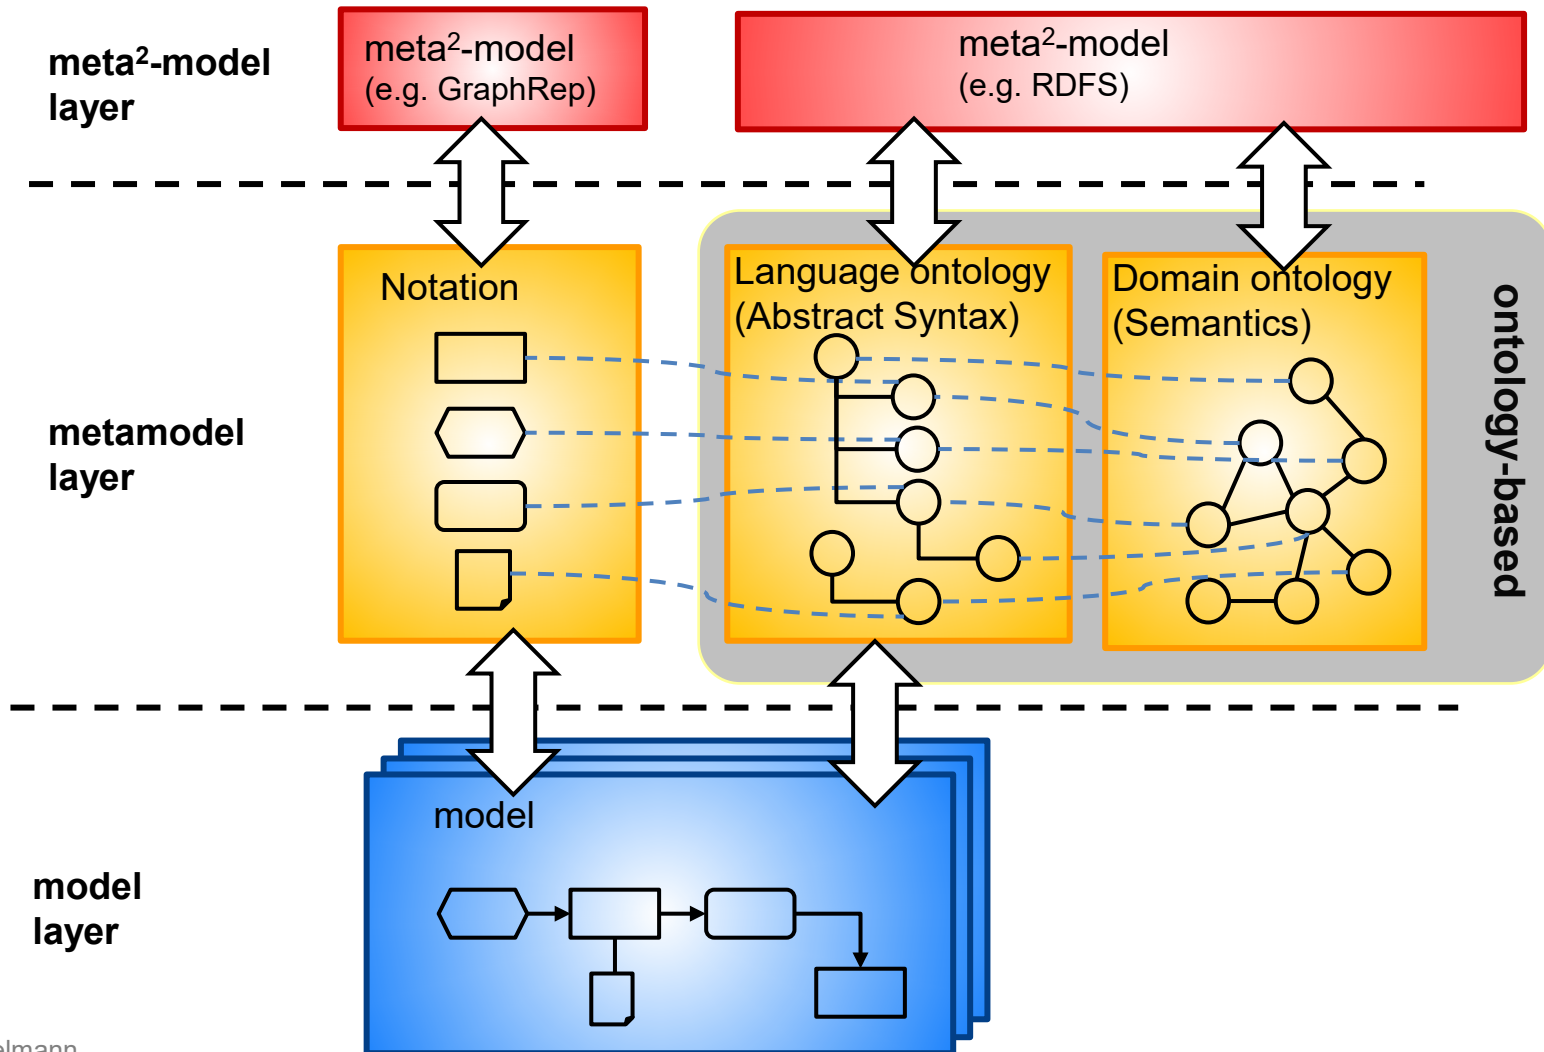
meta$^2$-model layer

meta$^2$-model (e.g. GraphRep)

meta$^2$-model (e.g. RDFS)

metamodel layer

Notation

Language ontology (Abstract Syntax)

Domain ontology (Semantics)

ontology-based

model layer

model

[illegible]lmann